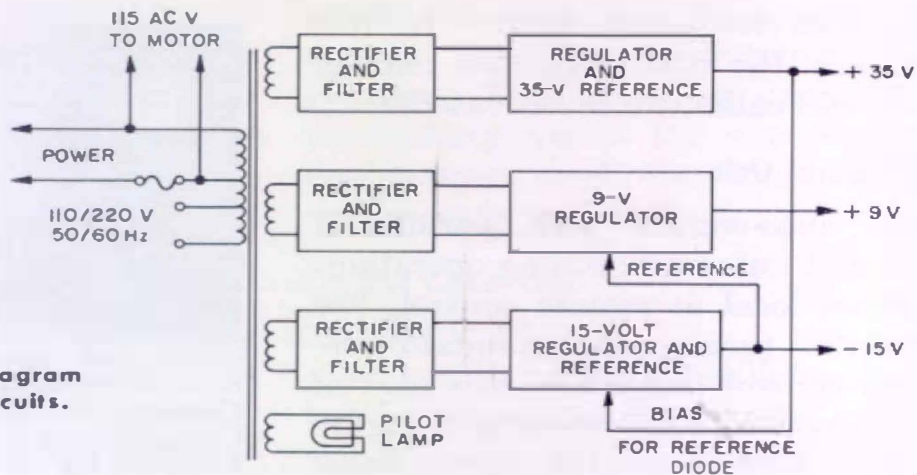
115 AC V
TO MOTOR

POWER

110/220 V
50/60 Hz

RECTIFIER AND FILTER

REGULATOR AND 35-V REFERENCE

+ 35 V

RECTIFIER AND FILTER

9-V REGULATOR

+ 9 V

REFERENCE

RECTIFIER AND FILTER

15-VOLT REGULATOR AND REFERENCE

– 15 V

BIAS

FOR REFERENCE DIODE

PILOT LAMP

agram
cuits.